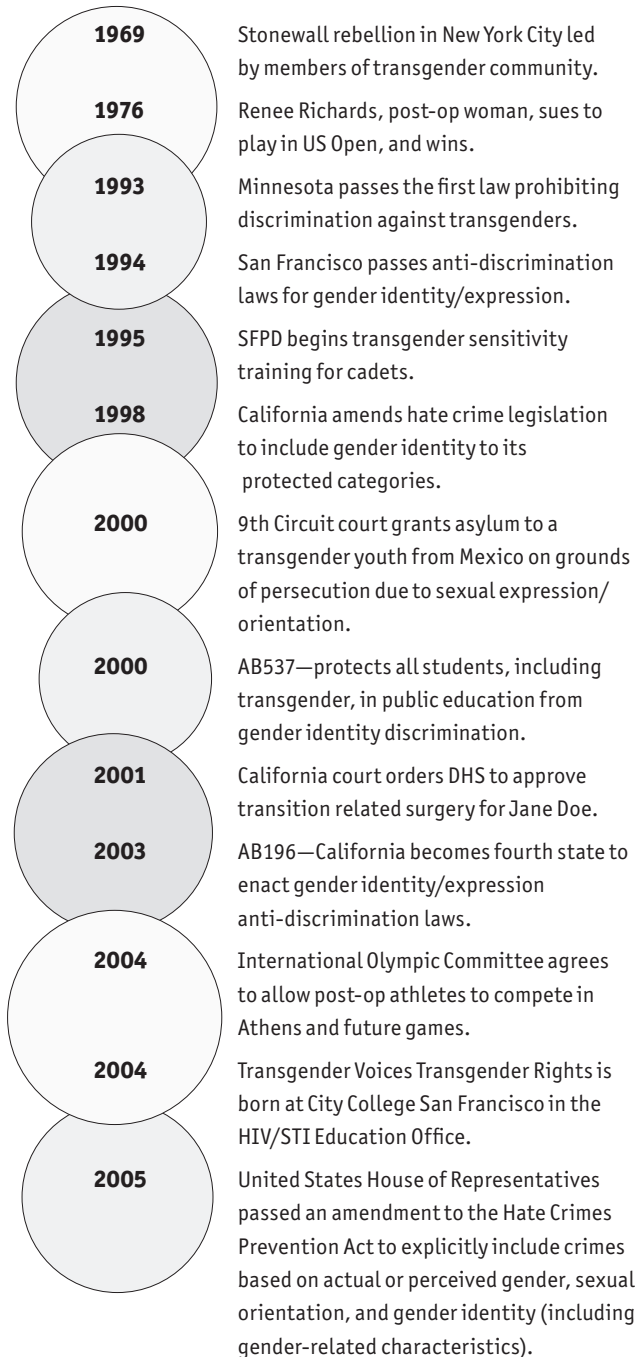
1969 Stonewall rebellion in New York City led by members of transgender community.

1976 Renee Richards, post-op woman, sues to play in US Open, and wins.

1993 Minnesota passes the first law prohibiting discrimination against transgenders.

1994 San Francisco passes anti-discrimination laws for gender identity/expression.

1995 SFPD begins transgender sensitivity training for cadets.

1998 California amends hate crime legislation to include gender identity to its protected categories.

2000 9th Circuit court grants asylum to a transgender youth from Mexico on grounds of persecution due to sexual expression/orientation.

2000 AB537—protects all students, including transgender, in public education from gender identity discrimination.

2001 California court orders DHS to approve transition related surgery for Jane Doe.

2003 AB196—California becomes fourth state to enact gender identity/expression anti-discrimination laws.

2004 International Olympic Committee agrees to allow post-op athletes to compete in Athens and future games.

2004 Transgender Voices Transgender Rights is born at City College San Francisco in the HIV/STI Education Office.

2005 United States House of Representatives passed an amendment to the Hate Crimes Prevention Act to explicitly include crimes based on actual or perceived gender, sexual orientation, and gender identity (including gender-related characteristics).